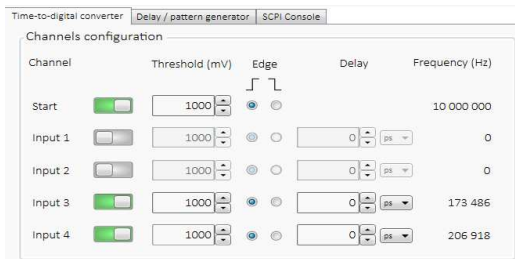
Time-to-digital converter | Delay / pattern generator | SCPI Console

Channels configuration

| Channel | Threshold (mV) | Edge | Delay | Frequency (Hz) |
|---|---|---|---|---|
| Start | 1000 | | | 10 000 000 |
| Input 1 | 1000 | | 0 ps | 0 |
| Input 2 | 1000 | | 0 ps | 0 |
| Input 3 | 1000 | | 0 ps | 173 486 |
| Input 4 | 1000 | | 0 ps | 206 918 |